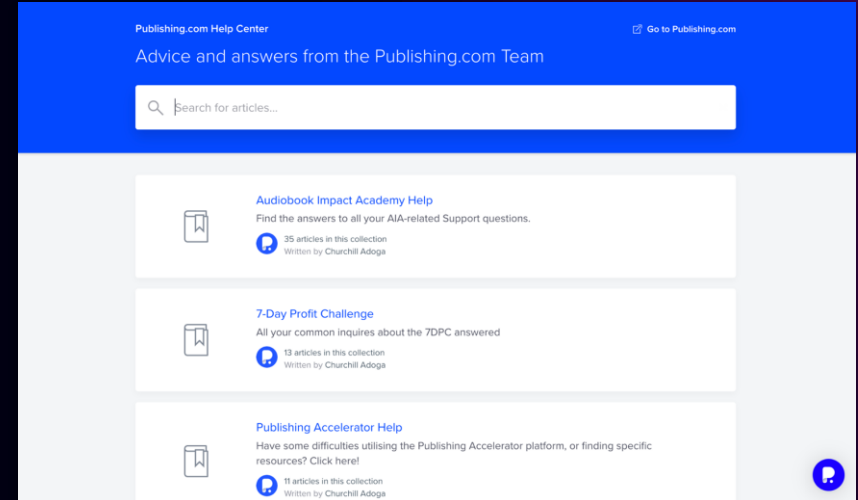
Publishing.com Help Center

Go to Publishing.com

Advice and answers from the Publishing.com Team

Search for articles...

Audiobook Impact Academy Help

Find the answers to all your AIA-related Support questions.

35 articles in this collection
Written by Churchill Adoga

7-Day Profit Challenge

All your common inquires about the 7DPC answered

13 articles in this collection
Written by Churchill Adoga

Publishing Accelerator Help

Have some difficulties utilising the Publishing Accelerator platform, or finding specific resources? Click here!

11 articles in this collection
Written by Churchill Adoga